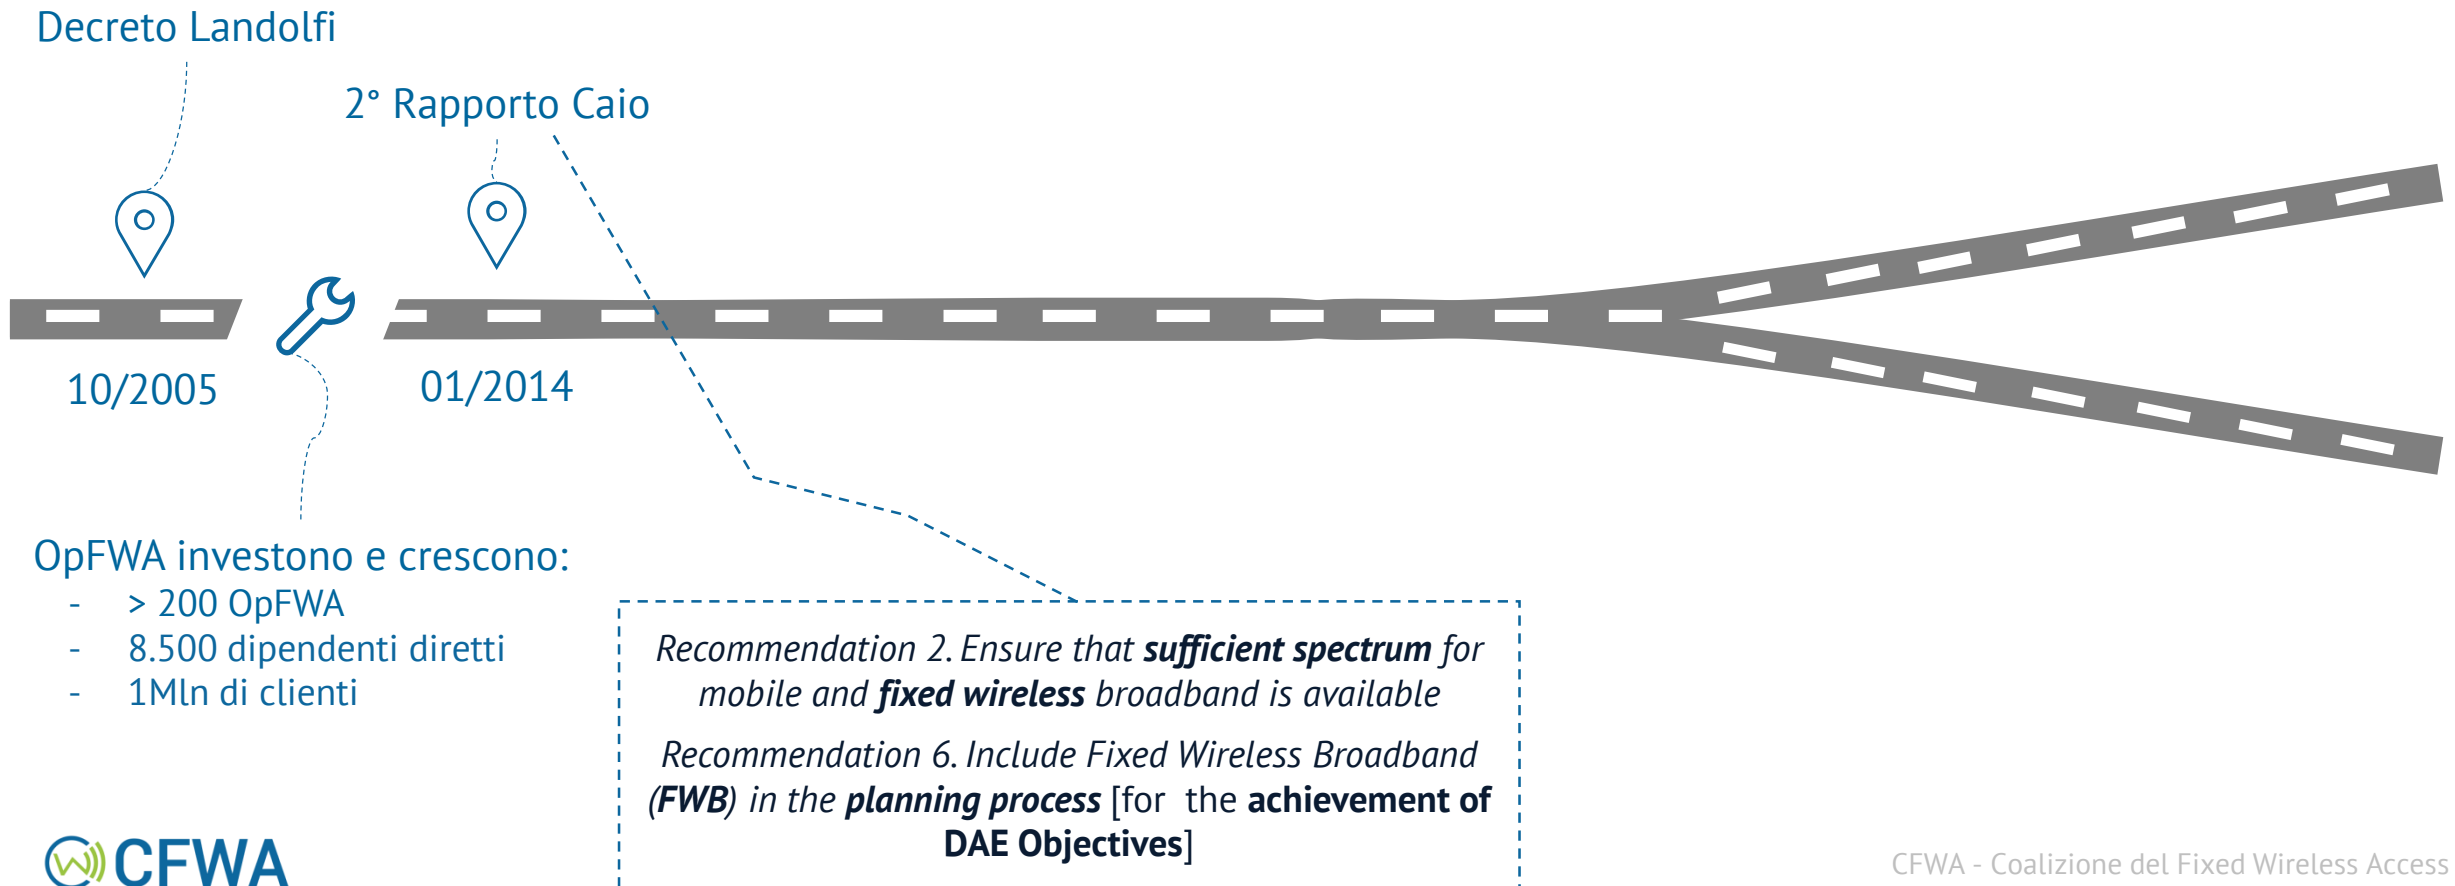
Decreto Landolfi

2° Rapporto Caio

10/2005

01/2014

OpFWA investono e crescono:
- > 200 OpFWA
- 8.500 dipendenti diretti
- 1Mln di clienti

*Recommendation 2. Ensure that **sufficient spectrum** for mobile and **fixed wireless** broadband is available*

*Recommendation 6. Include Fixed Wireless Broadband (**FWB**) in the **planning process*** [for the **achievement of DAE Objectives**]

CFWA

CFWA - Coalizione del Fixed Wireless Access